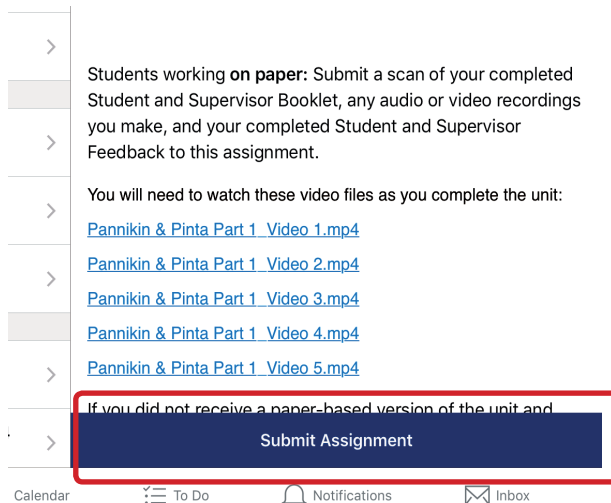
Students working **on paper:** Submit a scan of your completed Student and Supervisor Booklet, any audio or video recordings you make, and your completed Student and Supervisor Feedback to this assignment.

You will need to watch these video files as you complete the unit:

Pannikin & Pinta Part 1_Video 1.mp4

Pannikin & Pinta Part 1_Video 2.mp4

Pannikin & Pinta Part 1_Video 3.mp4

Pannikin & Pinta Part 1_Video 4.mp4

Pannikin & Pinta Part 1_Video 5.mp4

If you did not receive a paper-based version of the unit and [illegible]

Submit Assignment

Calendar To Do Notifications Inbox